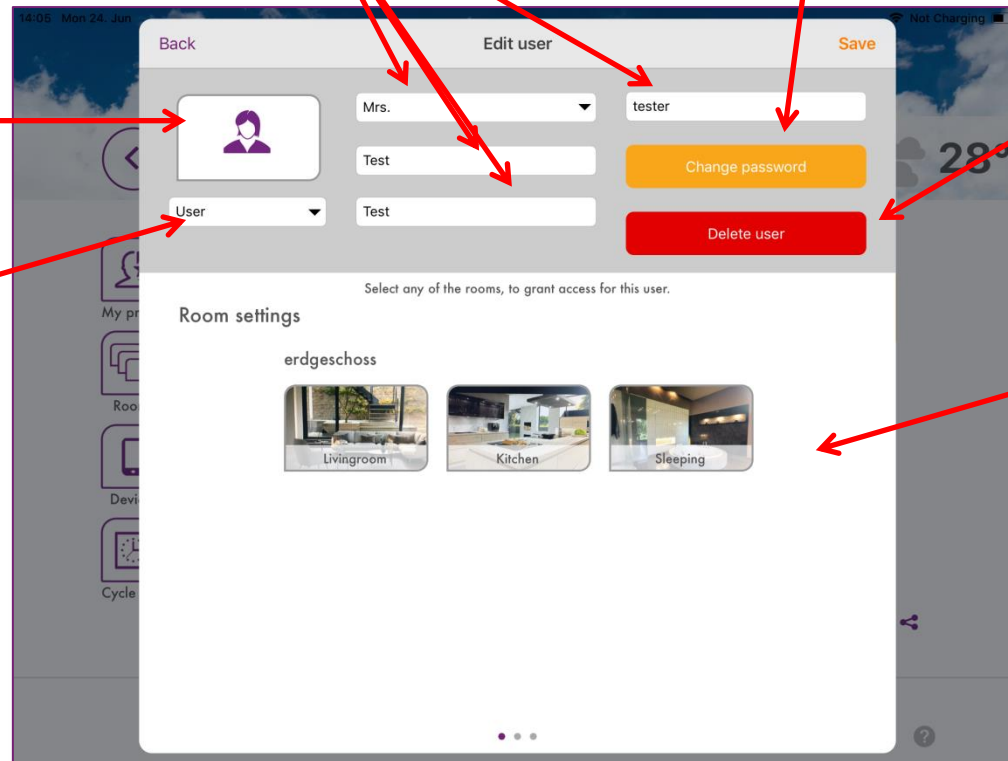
14:05 Mon 24. Jun

Not Charging

Back

Edit user

Save

Mrs.

tester

Test

Change password

User

Test

Delete user

28°

My pr

Roo

Devi

Cycle

Select any of the rooms, to grant access for this user.

Room settings

erdgeschoss

Livingroom

Kitchen

Sleeping